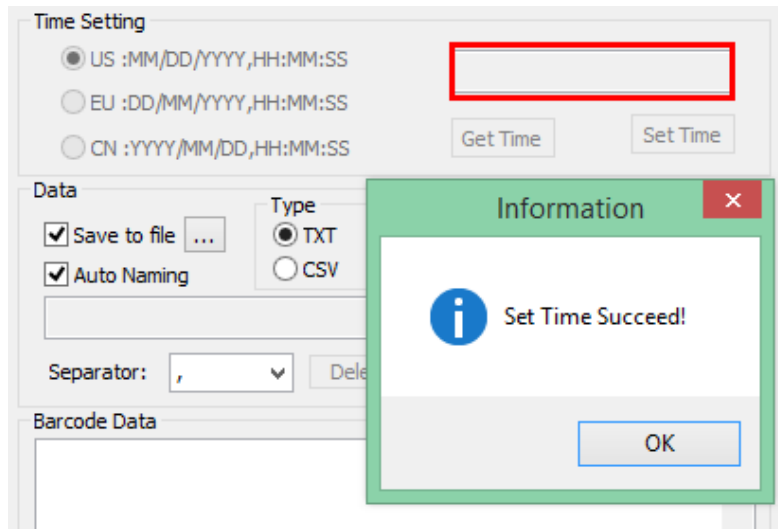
Time Setting

US :MM/DD/YYYY,HH:MM:SS

EU :DD/MM/YYYY,HH:MM:SS

CN :YYYY/MM/DD,HH:MM:SS

Get Time

Set Time

Data

Save to file ...

Auto Naming

Type

TXT

CSV

Separator: ,

Dele

Barcode Data

Information

×

Set Time Succeed!

OK